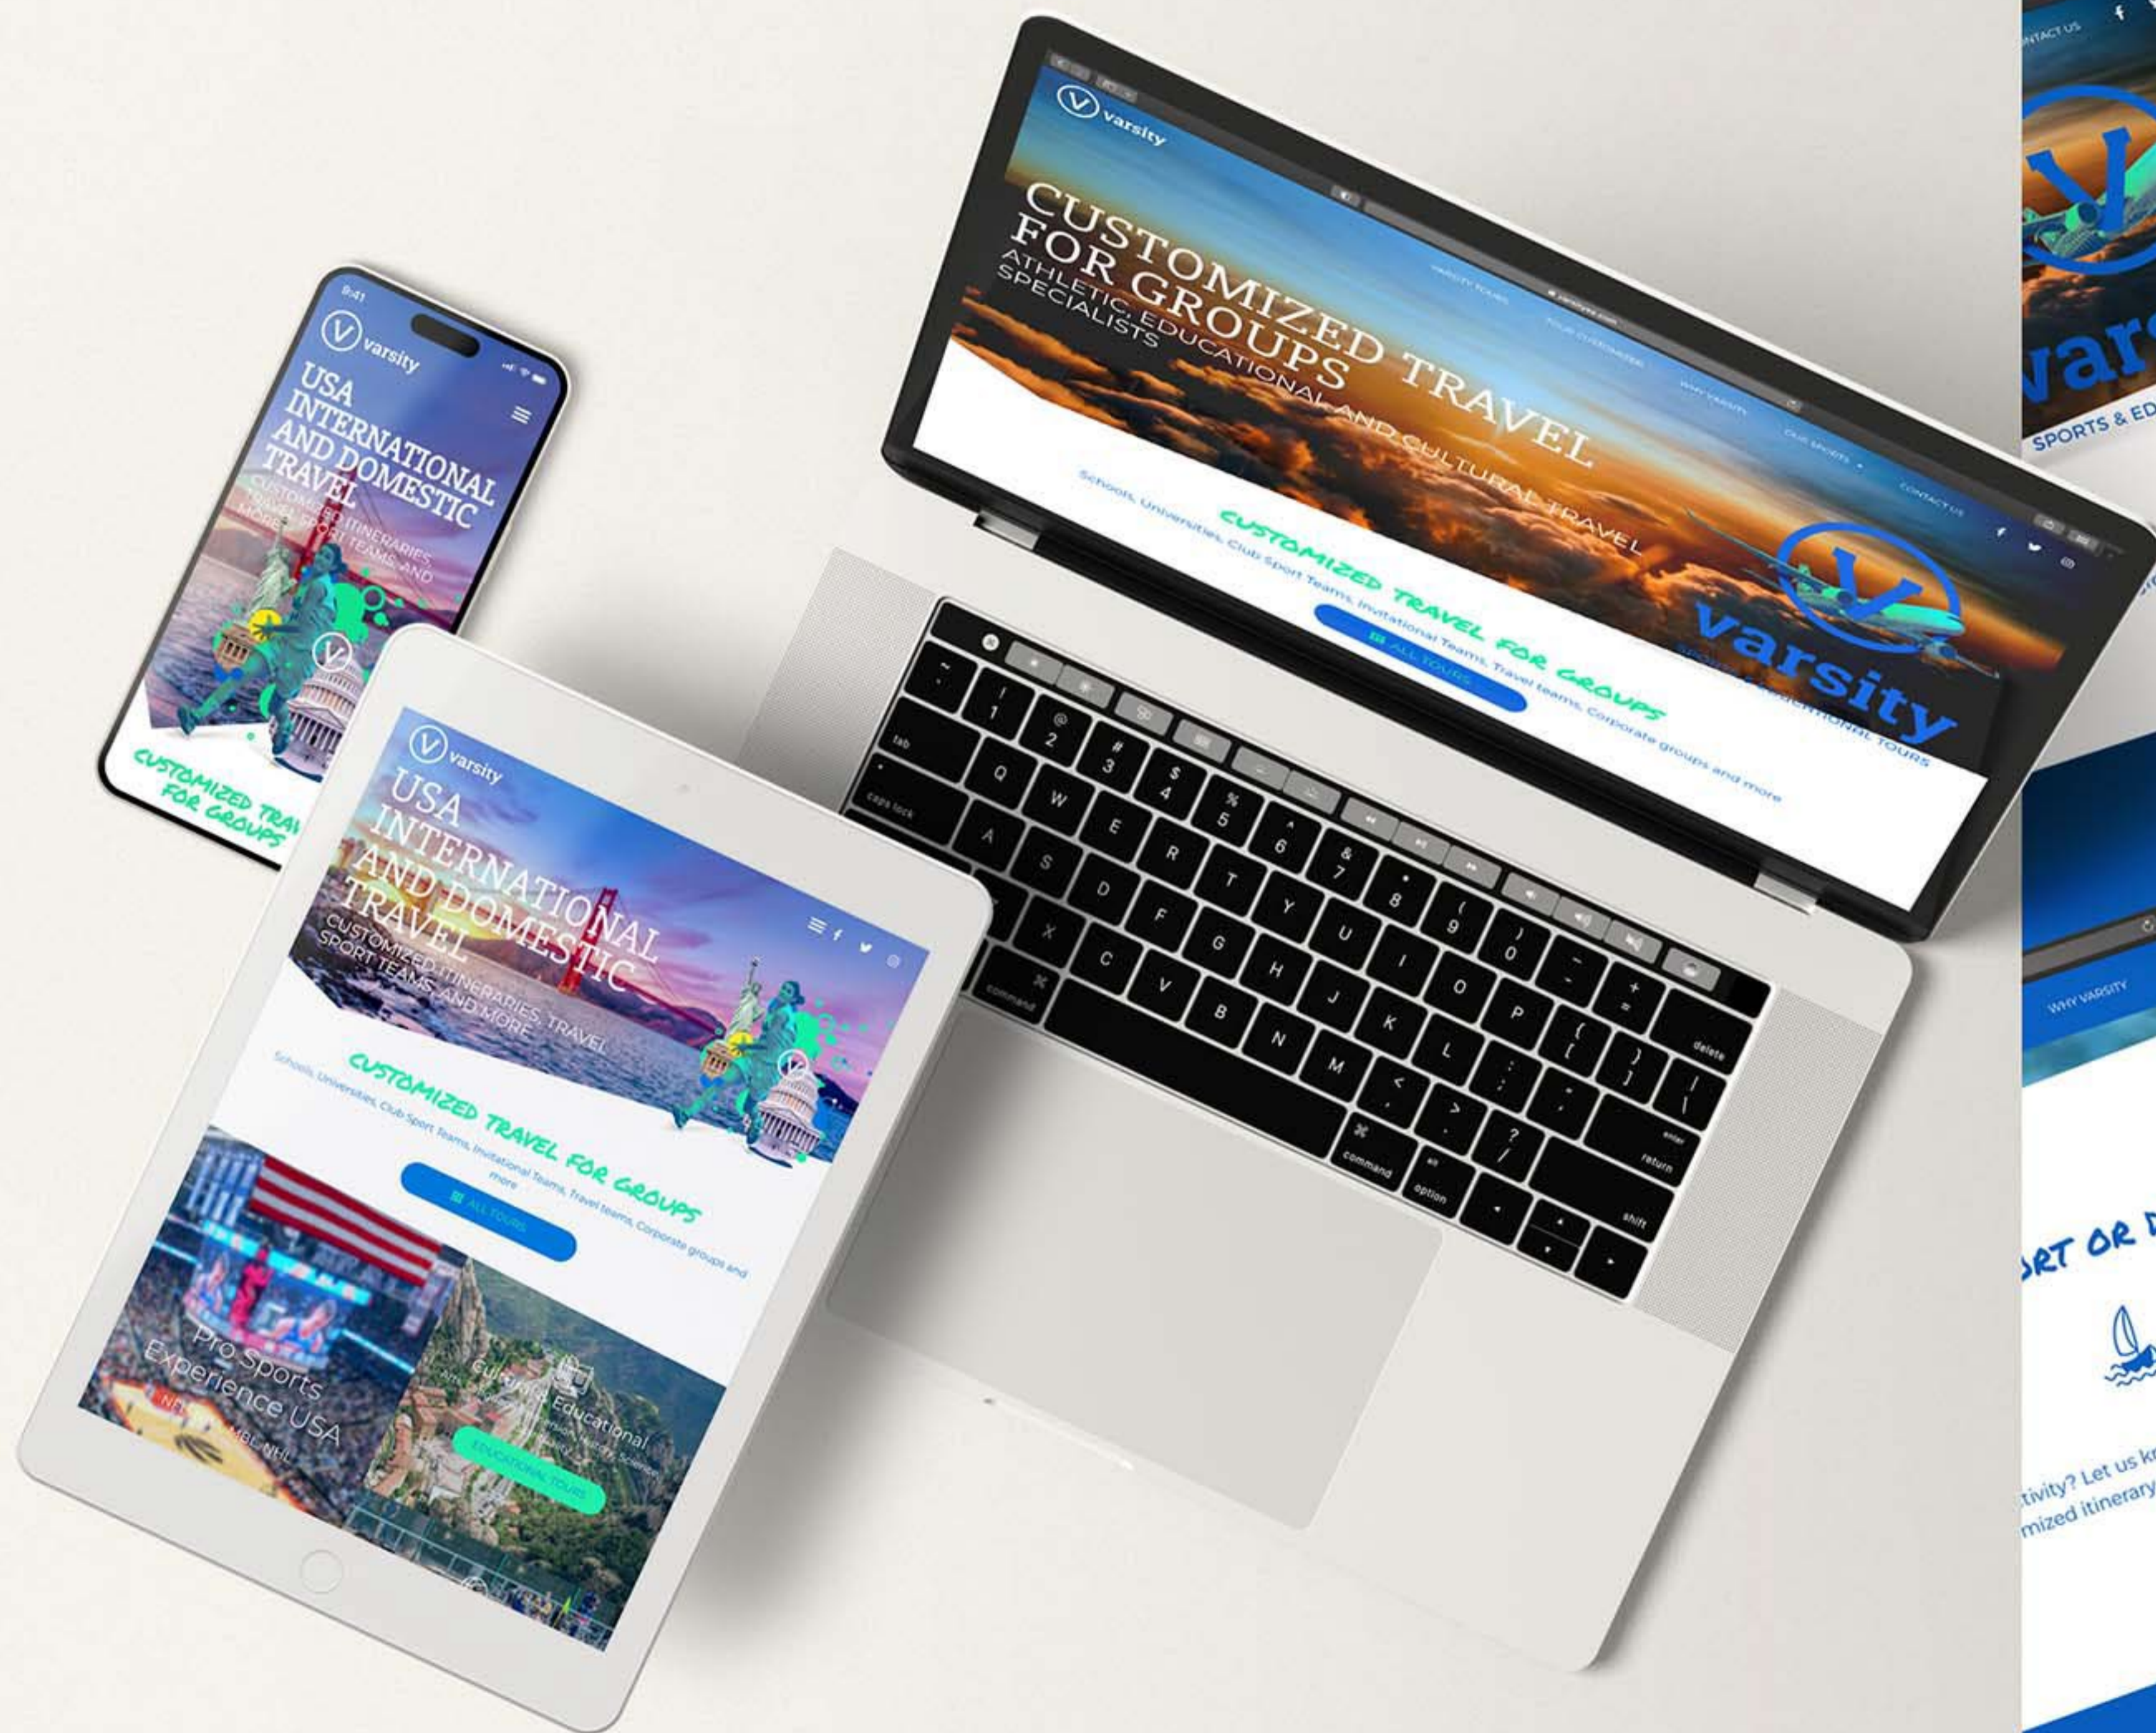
varsity

CUSTOMIZED TRAVEL FOR GROUPS
ATHLETIC, EDUCATIONAL AND CULTURAL TRAVEL SPECIALISTS

VARSITY TOURS
TOUR CUSTOMIZER
WHY VARSITY
CLUB SPORTS
CONTACT US

varsity
SPORTS & EDUCATIONAL TOURS

CUSTOMIZED TRAVEL FOR GROUPS
Schools, Universities, Club Sport Teams, Invitational Teams, Travel teams, Corporate groups and more

ALL TOURS

esc
~ `
! 1
@ 2
# 3
$ 4
% 5
^ 6
& 7
* 8
( 9
) 0
_ -
+ =
delete
tab
Q W E R T Y U I O P
{ [
} ]
| \
caps lock
A S D F G H J K L
: ;
" '
enter
return
shift
Z X C V B N M
< ,
> .
? /
shift
control
option
command
command
alt
option

9:41
varsity
USA INTERNATIONAL AND DOMESTIC TRAVEL
CUSTOMIZED ITINERARIES, TRAVEL SPORT TEAMS, AND MORE
CUSTOMIZED TRAVEL FOR GROUPS

varsity
USA INTERNATIONAL AND DOMESTIC TRAVEL
CUSTOMIZED ITINERARIES, TRAVEL SPORT TEAMS, AND MORE
CUSTOMIZED TRAVEL FOR GROUPS
Schools, Universities, Club Sport Teams, Invitational Teams, Travel teams, Corporate groups and more
ALL TOURS
Pro Sports Experience USA
NBA MLB NHL
Cultural Educational
EDUCATIONAL TOURS

CONTACT US
varsity
SPORTS & ED
WHY VARSITY
ORT OR D
tivity? Let us kn
mized itinerary